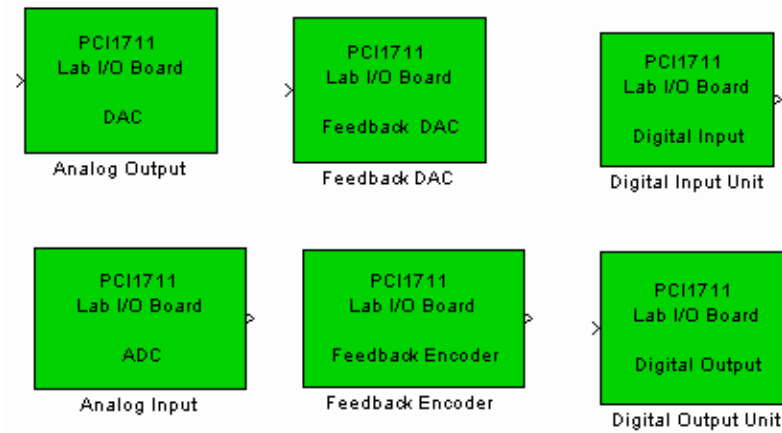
PCI1711
Lab I/O Board

DAC

Analog Output

PCI1711
Lab I/O Board

Feedback DAC

Feedback DAC

PCI1711
Lab I/O Board

Digital Input

Digital Input Unit

PCI1711
Lab I/O Board

ADC

Analog Input

PCI1711
Lab I/O Board

Feedback Encoder

Feedback Encoder

PCI1711
Lab I/O Board

Digital Output

Digital Output Unit